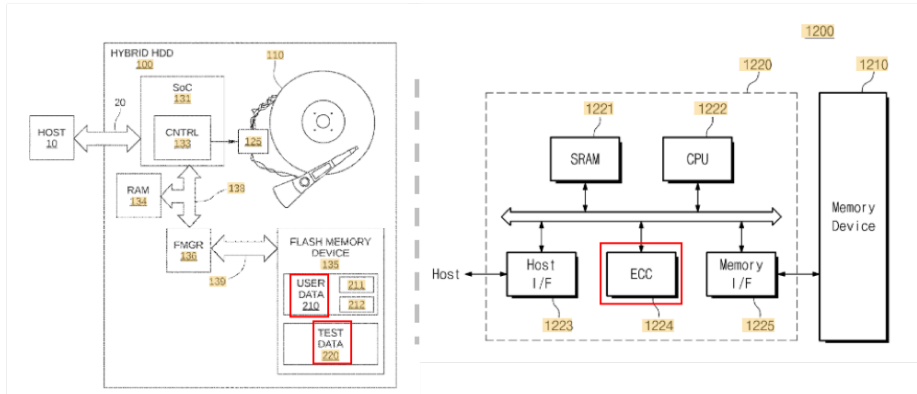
HYBRID HDD
100
110
SoC
131
20
HOST
10
CNTRL
133
125
RAM
134
138
FMGR
136
FLASH MEMORY DEVICE
135
139
USER DATA
210
211
212
TEST DATA
220

1200
1220
1210
1221
1222
SRAM
CPU
Memory Device
Host
Host I/F
ECC
Memory I/F
1223
1224
1225